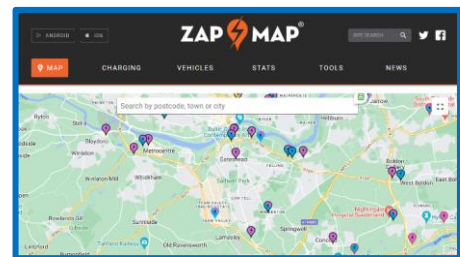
ANDROID iOS

ZAP MAP®

MAP CHARGING VEHICLES STATS TOOLS NEWS

Search by postcode, town or city

Byton
Blaydon
Newcastle
Gateshead
Jarrow
Hebburn
Winlaton Mill
Whickham
Sunniside
Boldon
West Boldon
Springwell
Lamesley
Old Ravensworth
Concord
Nightingale Hospital Sunderland